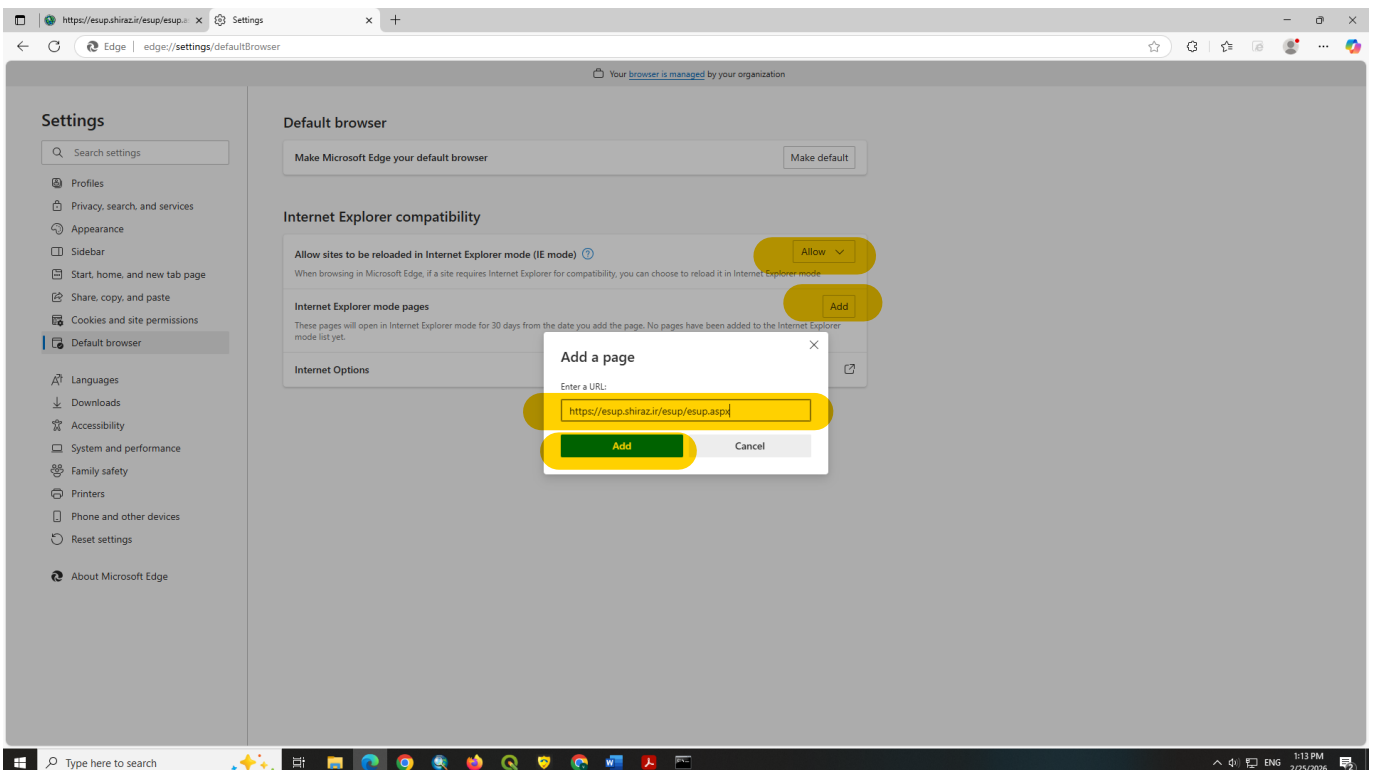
https://esup.shiraz.ir/esup/esup.a ×
Settings ×
+

Edge | edge://settings/defaultBrowser

Your browser is managed by your organization

Settings

Search settings

Profiles
Privacy, search, and services
Appearance
Sidebar
Start, home, and new tab page
Share, copy, and paste
Cookies and site permissions
Default browser
Languages
Downloads
Accessibility
System and performance
Family safety
Printers
Phone and other devices
Reset settings
About Microsoft Edge

Default browser

Make Microsoft Edge your default browser
Make default

Internet Explorer compatibility

Allow sites to be reloaded in Internet Explorer mode (IE mode)
Allow
When browsing in Microsoft Edge, if a site requires Internet Explorer for compatibility, you can choose to reload it in Internet Explorer mode

Internet Explorer mode pages
Add
These pages will open in Internet Explorer mode for 30 days from the date you add the page. No pages have been added to the Internet Explorer mode list yet.

Internet Options

Add a page
Enter a URL:
https://esup.shiraz.ir/esup/esup.aspx
Add
Cancel

Type here to search
ENG
1:13 PM
2/25/2026